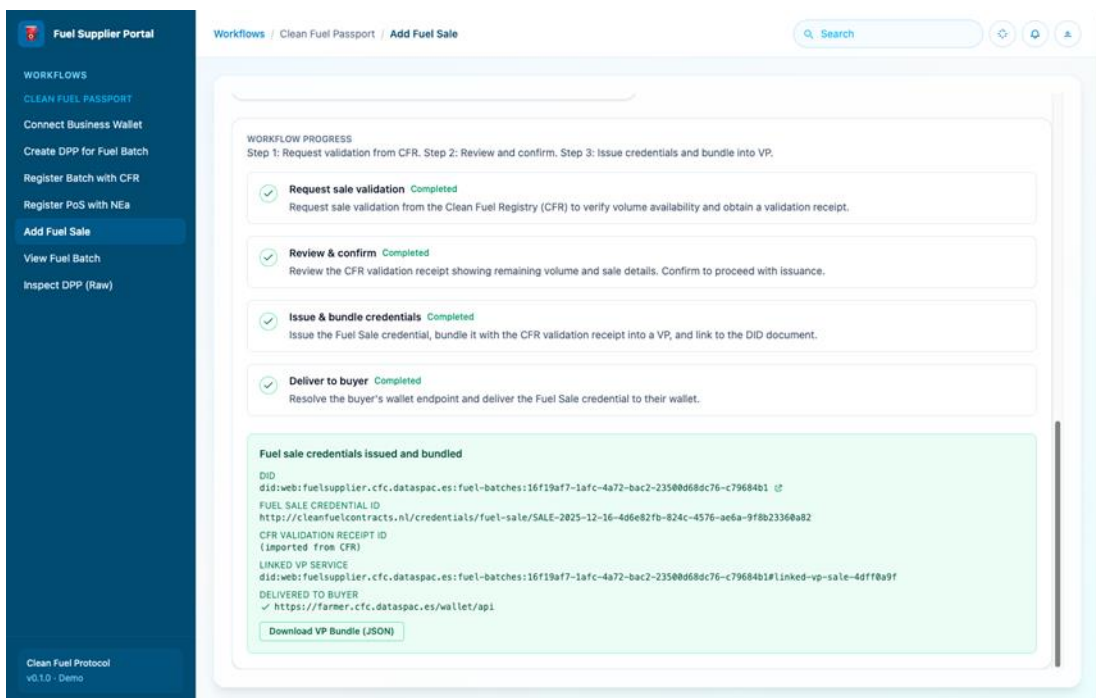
Fuel Supplier Portal

WORKFLOWS
CLEAN FUEL PASSPORT
Connect Business Wallet
Create DPP for Fuel Batch
Register Batch with CFR
Register PoS with NEa
Add Fuel Sale
View Fuel Batch
Inspect DPP (Raw)

Clean Fuel Protocol
v0.1.0 · Demo

Workflows / Clean Fuel Passport / Add Fuel Sale

Search

WORKFLOW PROGRESS
Step 1: Request validation from CFR. Step 2: Review and confirm. Step 3: Issue credentials and bundle into VP.

Request sale validation Completed
Request sale validation from the Clean Fuel Registry (CFR) to verify volume availability and obtain a validation receipt.

Review & confirm Completed
Review the CFR validation receipt showing remaining volume and sale details. Confirm to proceed with issuance.

Issue & bundle credentials Completed
Issue the Fuel Sale credential, bundle it with the CFR validation receipt into a VP, and link to the DID document.

Deliver to buyer Completed
Resolve the buyer's wallet endpoint and deliver the Fuel Sale credential to their wallet.

Fuel sale credentials issued and bundled
DID
did:web:fuelsupplier.cfc.dataspac.es:fuel-batches:16f19af7-1afc-4a72-bac2-23500d68dc76-c79684b1
FUEL SALE CREDENTIAL ID
http://cleanfuelcontracts.nl/credentials/fuel-sale/SALE-2025-12-16-4d6e82fb-824c-4576-ae6a-9f8b23360a82
CFR VALIDATION RECEIPT ID
(imported from CFR)
LINKED VP SERVICE
did:web:fuelsupplier.cfc.dataspac.es:fuel-batches:16f19af7-1afc-4a72-bac2-23500d68dc76-c79684b1#linked-vp-sale-4dff0a9f
DELIVERED TO BUYER
✓ https://farmer.cfc.dataspac.es/wallet/api
Download VP Bundle (JSON)